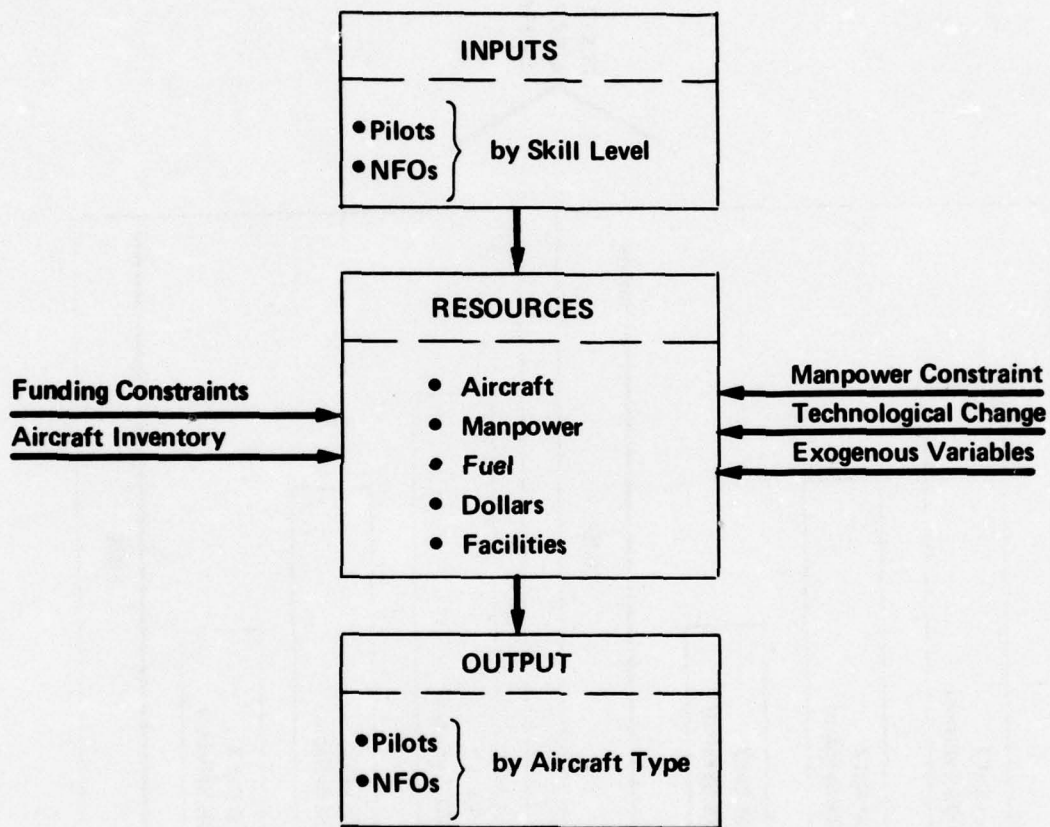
INPUTS

• Pilots
• NFOs
by Skill Level

RESOURCES

Funding Constraints
Aircraft Inventory

• Aircraft
• Manpower
• Fuel
• Dollars
• Facilities

Manpower Constraint
Technological Change
Exogenous Variables

OUTPUT

• Pilots
• NFOs
by Aircraft Type